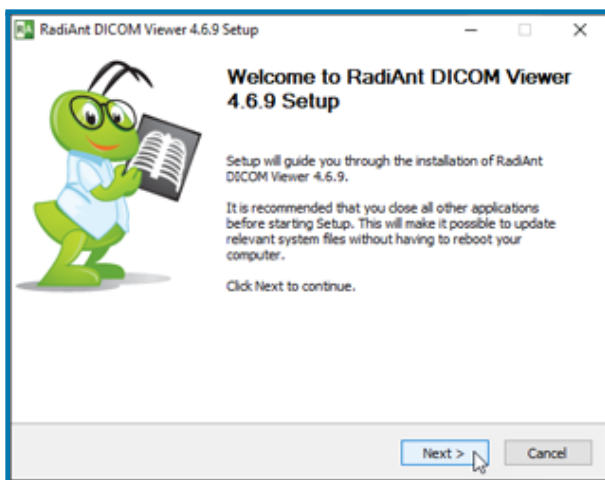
RadiAnt DICOM Viewer 4.6.9 Setup

Welcome to RadiAnt DICOM Viewer 4.6.9 Setup

Setup will guide you through the installation of RadiAnt DICOM Viewer 4.6.9.

It is recommended that you close all other applications before starting Setup. This will make it possible to update relevant system files without having to reboot your computer.

Click Next to continue.

Next >

Cancel